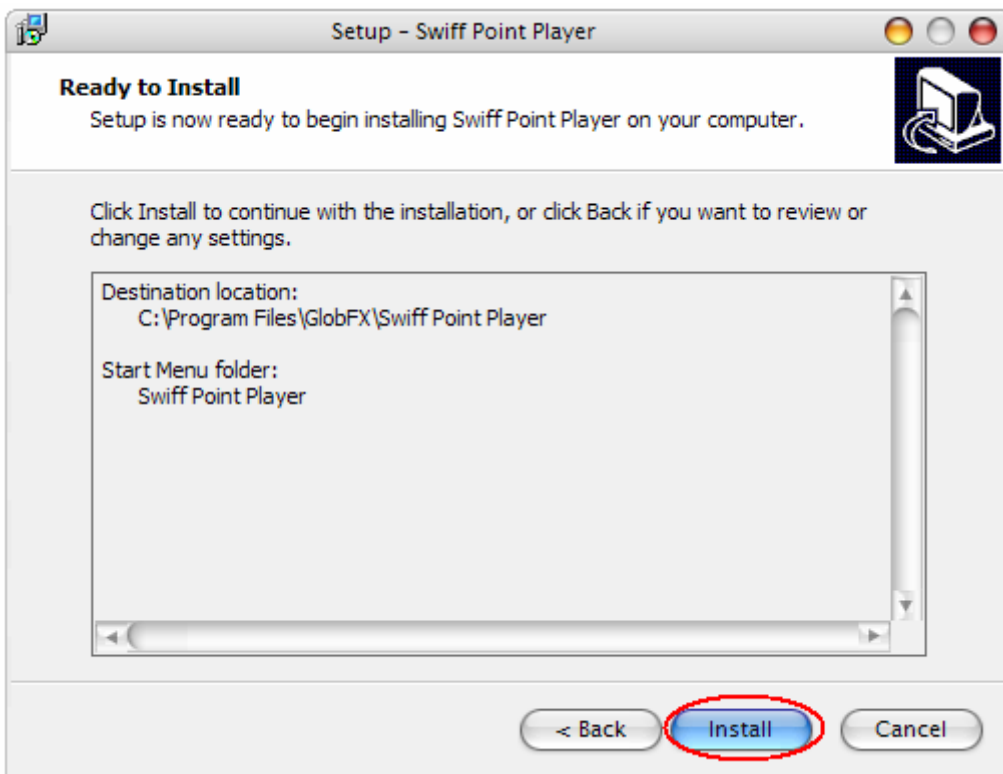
Setup – Swiff Point Player

Ready to Install
Setup is now ready to begin installing Swiff Point Player on your computer.

Click Install to continue with the installation, or click Back if you want to review or change any settings.

Destination location:
C:\Program Files\GlobFX\Swiff Point Player

Start Menu folder:
Swiff Point Player

< Back
Install
Cancel